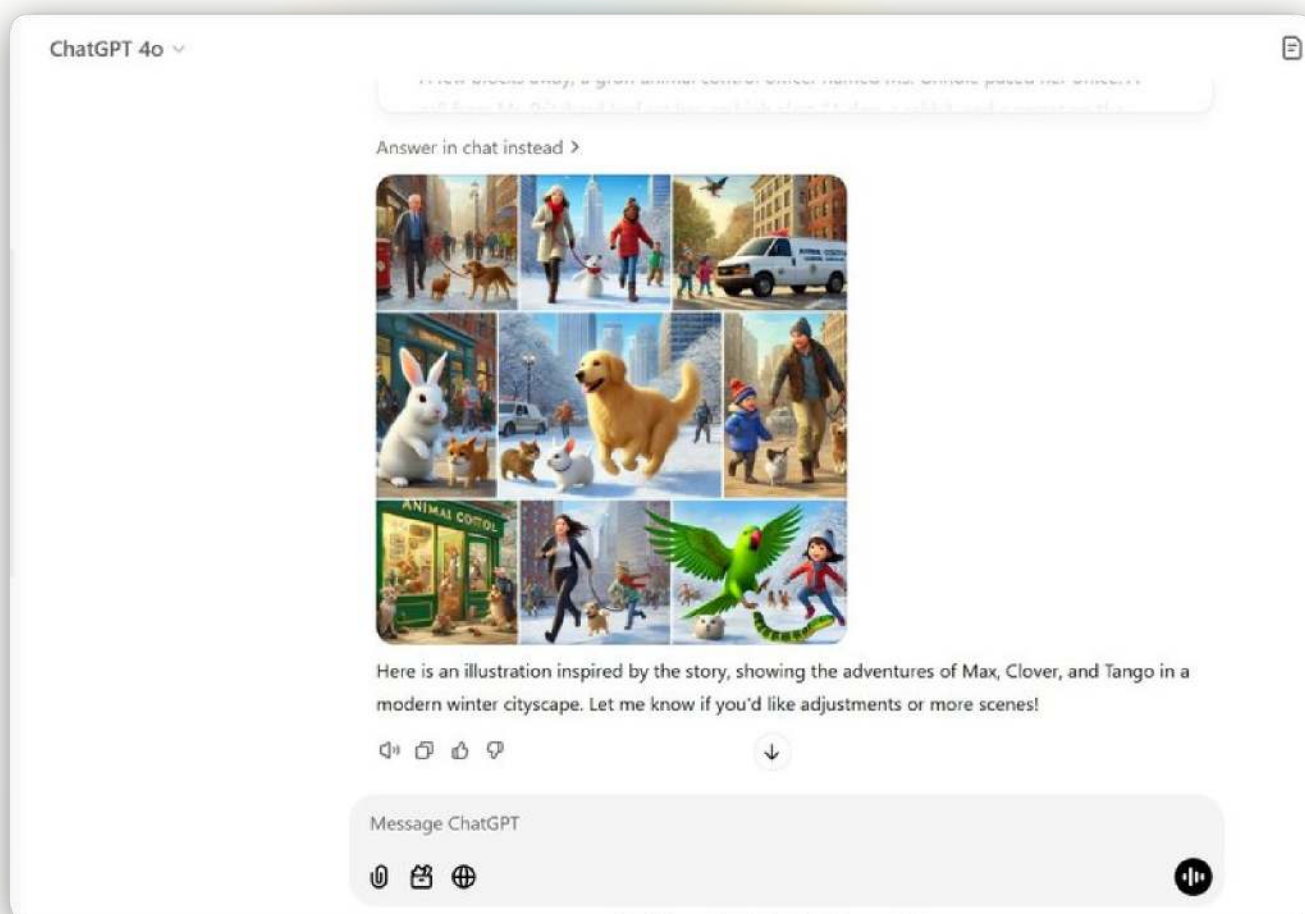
ChatGPT 4o

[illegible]

Answer in chat instead >

ANIMAL COTROL

Here is an illustration inspired by the story, showing the adventures of Max, Clover, and Tango in a modern winter cityscape. Let me know if you'd like adjustments or more scenes!

Message ChatGPT